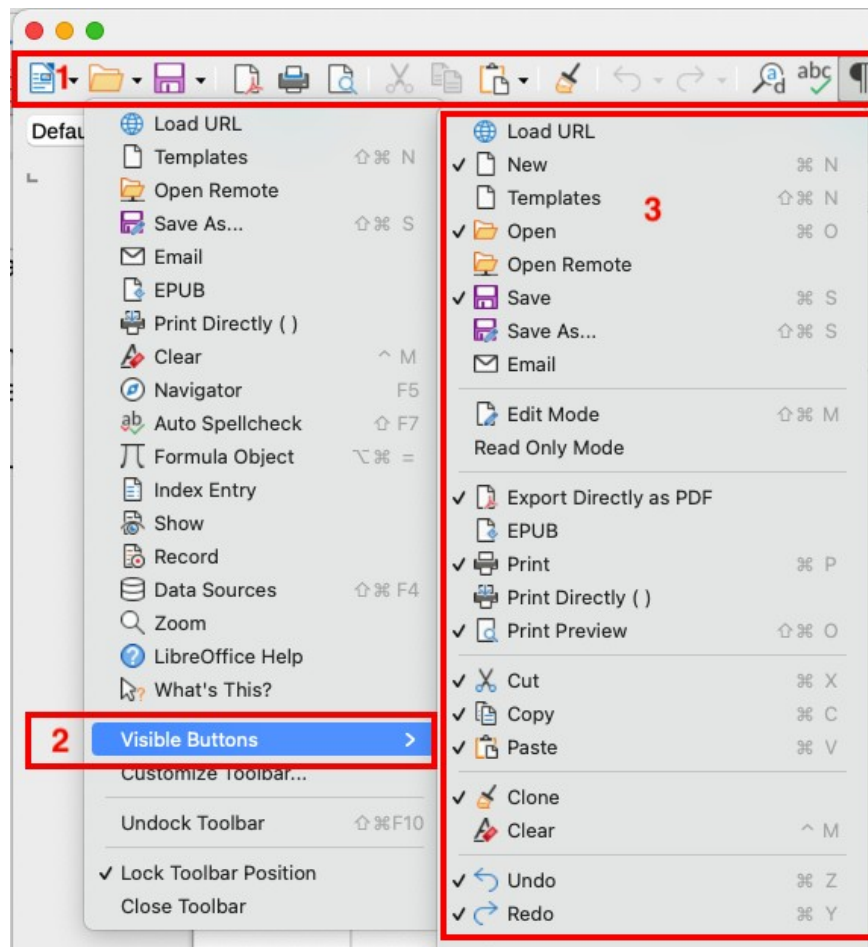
1

Defau

Load URL
Templates ⇧⌘ N
Open Remote
Save As... ⇧⌘ S
Email
EPUB
Print Directly ( )
Clear ^ M
Navigator F5
Auto Spellcheck ⇧ F7
Formula Object ⌥⌘ =
Index Entry
Show
Record
Data Sources ⇧⌘ F4
Zoom
LibreOffice Help
What's This?

2 Visible Buttons >
Customize Toolbar...
Undock Toolbar ⇧⌘F10
✓ Lock Toolbar Position
Close Toolbar

Load URL
✓ New ⌘ N
Templates ⇧⌘ N
3
✓ Open ⌘ O
Open Remote
✓ Save ⌘ S
Save As... ⇧⌘ S
Email
Edit Mode ⇧⌘ M
Read Only Mode
✓ Export Directly as PDF
EPUB
✓ Print ⌘ P
Print Directly ( )
✓ Print Preview ⇧⌘ O
✓ Cut ⌘ X
✓ Copy ⌘ C
✓ Paste ⌘ V
✓ Clone
Clear ^ M
✓ Undo ⌘ Z
✓ Redo ⌘ Y